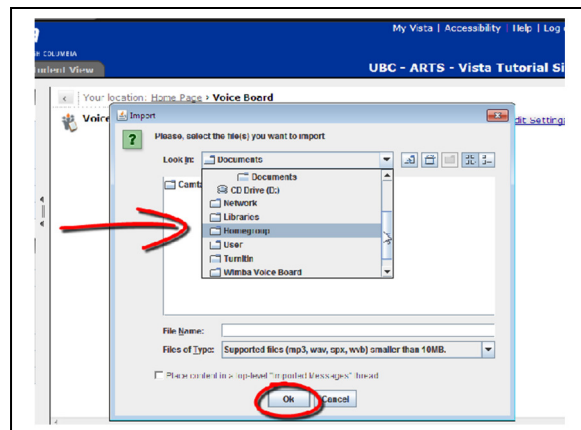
My Vista | Accessibility | Help | Log o

H COLUMBIA

udent View

UBC - ARTS - Vista Tutorial Si

Your location: Home Page > Voice Board

Voic

dit Setting

Import

Please, select the file(s) you want to import

Look In: Documents

Camb

Documents

CD Drive (D:)

Network

Libraries

Homegroup

User

Turnitin

Wimba Voice Board

File Name:

Files of Type: Supported files (mp3, wav, spx, wvb) smaller than 10MB.

Place content in a top-level "Imported Messages" thread

Ok

Cancel